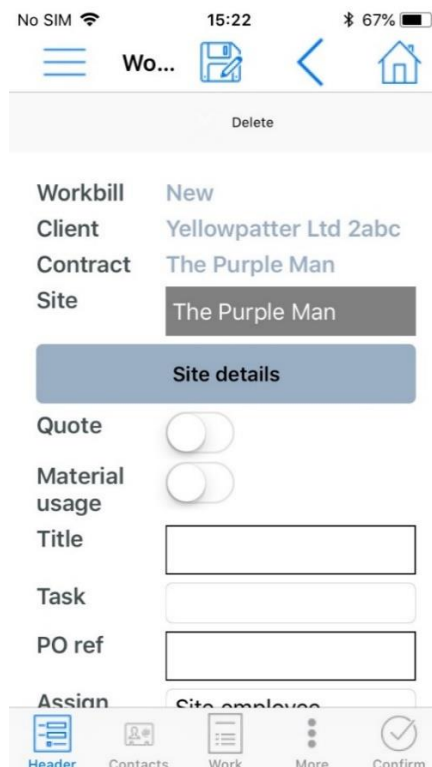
No SIM 15:22 67%

Wo...

Delete

Workbill New
Client Yellowpatter Ltd 2abc
Contract The Purple Man
Site The Purple Man

Site details

Quote

Material usage

Title

Task

PO ref

Assign Site employee

Header Contacts Work More Confirm